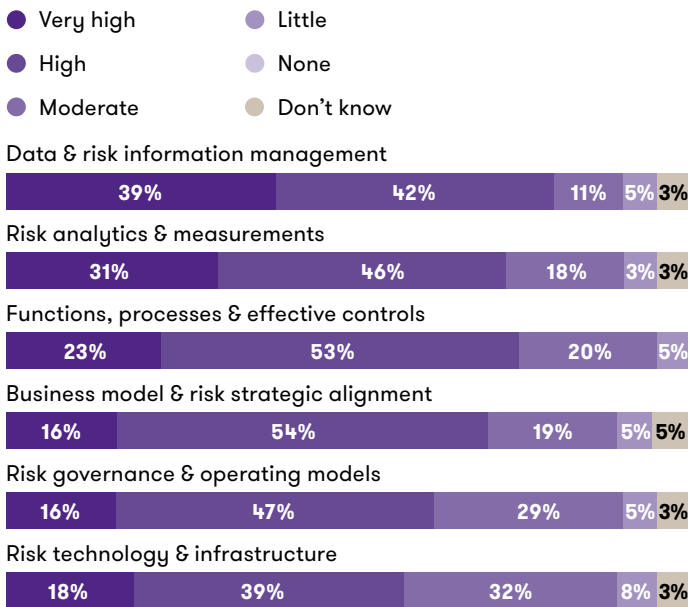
Very high
Little
High
None
Moderate
Don't know

Data & risk information management
39% 42% 11% 5% 3%

Risk analytics & measurements
31% 46% 18% 3% 3%

Functions, processes & effective controls
23% 53% 20% 5%

Business model & risk strategic alignment
16% 54% 19% 5% 5%

Risk governance & operating models
16% 47% 29% 5% 3%

Risk technology & infrastructure
18% 39% 32% 8% 3%